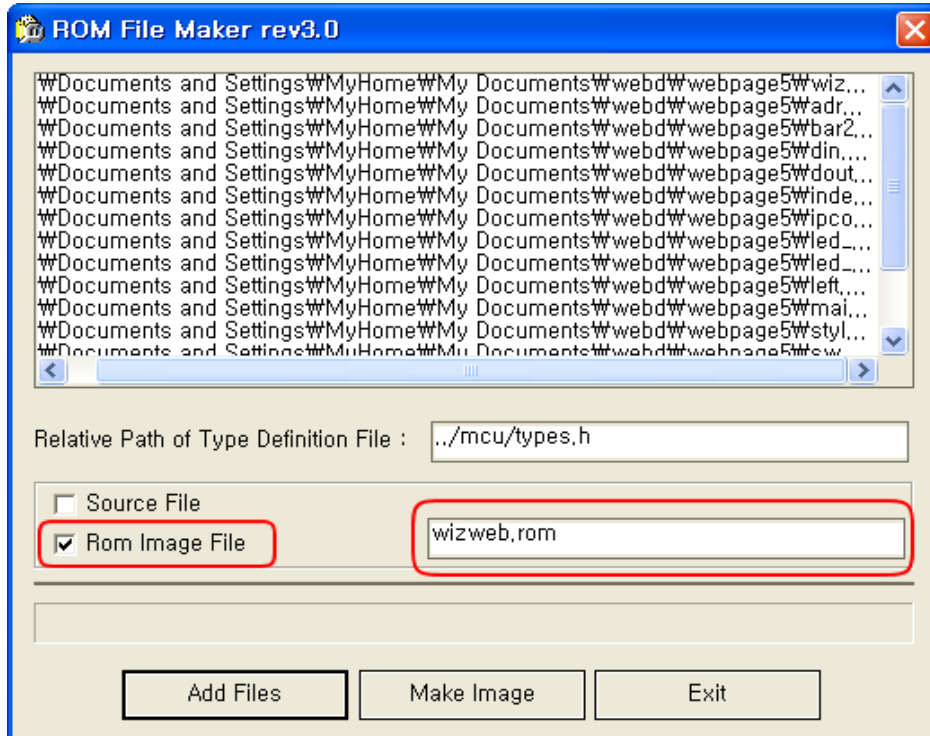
ROM File Maker rev3.0

₩Documents and Settings₩MyHome₩My Documents₩webd₩webpage5₩wiz...
₩Documents and Settings₩MyHome₩My Documents₩webd₩webpage5₩adr...
₩Documents and Settings₩MyHome₩My Documents₩webd₩webpage5₩bar2...
₩Documents and Settings₩MyHome₩My Documents₩webd₩webpage5₩din...
₩Documents and Settings₩MyHome₩My Documents₩webd₩webpage5₩dout...
₩Documents and Settings₩MyHome₩My Documents₩webd₩webpage5₩inde...
₩Documents and Settings₩MyHome₩My Documents₩webd₩webpage5₩ipco...
₩Documents and Settings₩MyHome₩My Documents₩webd₩webpage5₩led_...
₩Documents and Settings₩MyHome₩My Documents₩webd₩webpage5₩led_...
₩Documents and Settings₩MyHome₩My Documents₩webd₩webpage5₩left...
₩Documents and Settings₩MyHome₩My Documents₩webd₩webpage5₩mai...
₩Documents and Settings₩MyHome₩My Documents₩webd₩webpage5₩styl...
₩Documents and Settings₩MyHome₩My Documents₩webd₩webpage5₩sw...

Relative Path of Type Definition File : ../mcu/types.h

Source File
Rom Image File
wizweb.rom

Add Files
Make Image
Exit